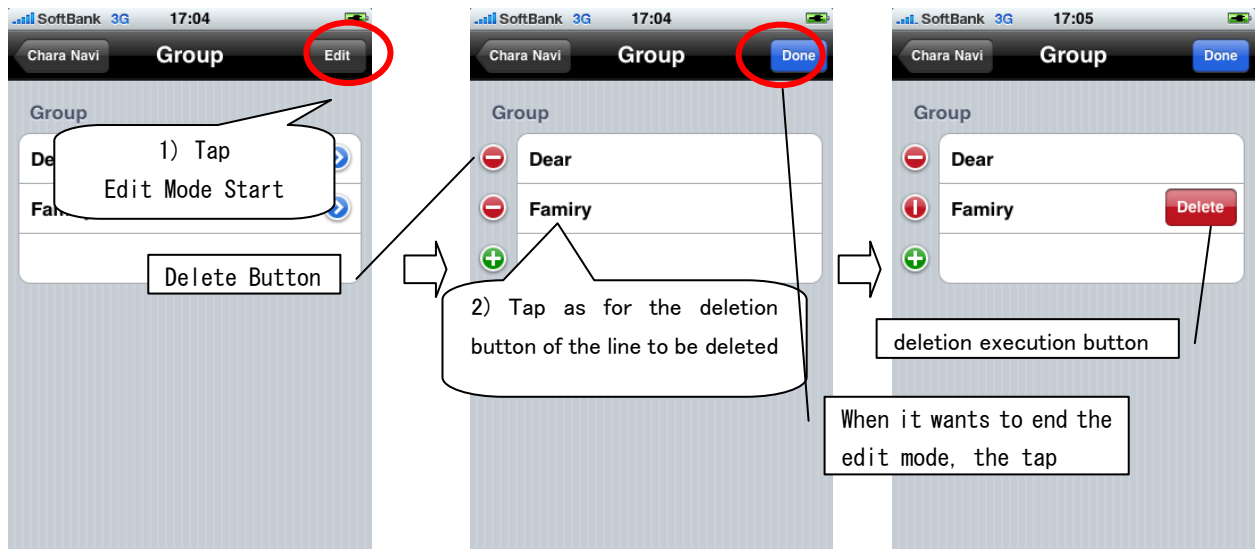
SoftBank 3G 17:04
Chara Navi
Group
Edit
Group
De
Fami
1) Tap
Edit Mode Start
Delete Button

SoftBank 3G 17:04
Chara Navi
Group
Done
Group
Dear
Famiry
2) Tap as for the deletion button of the line to be deleted
When it wants to end the edit mode, the tap

SoftBank 3G 17:05
Chara Navi
Group
Done
Group
Dear
Famiry
Delete
deletion execution button